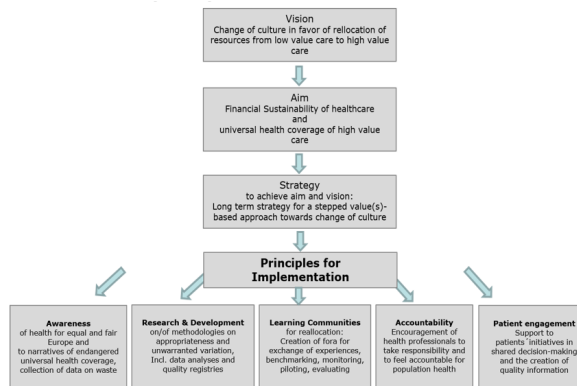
Vision
Change of culture in favor of rellocation of resources from low value care to high value care

Aim
Financial Sustainability of healthcare
and
universal health coverage of high value care

Strategy
to achieve aim and vision:
Long term strategy for a stepped value(s)-based approach towards change of culture

Principles for Implementation

Awareness
of health for equal and fair Europe and to narratives of endangered universal health coverage, collection of data on waste

Research & Development
on/of methodologies on appropriateness and unwarranted variation, Incl. data analyses and quality registries

Learning Communities
for reallocation:
Creation of fora for exchange of experiences, benchmarking, monitoring, piloting, evaluating

Accountability
Encouragement of health professionals to take responsibility and to feel accountable for population health

Patient engagement
Support to patients´initiatives in shared decision-making and the creation of quality information